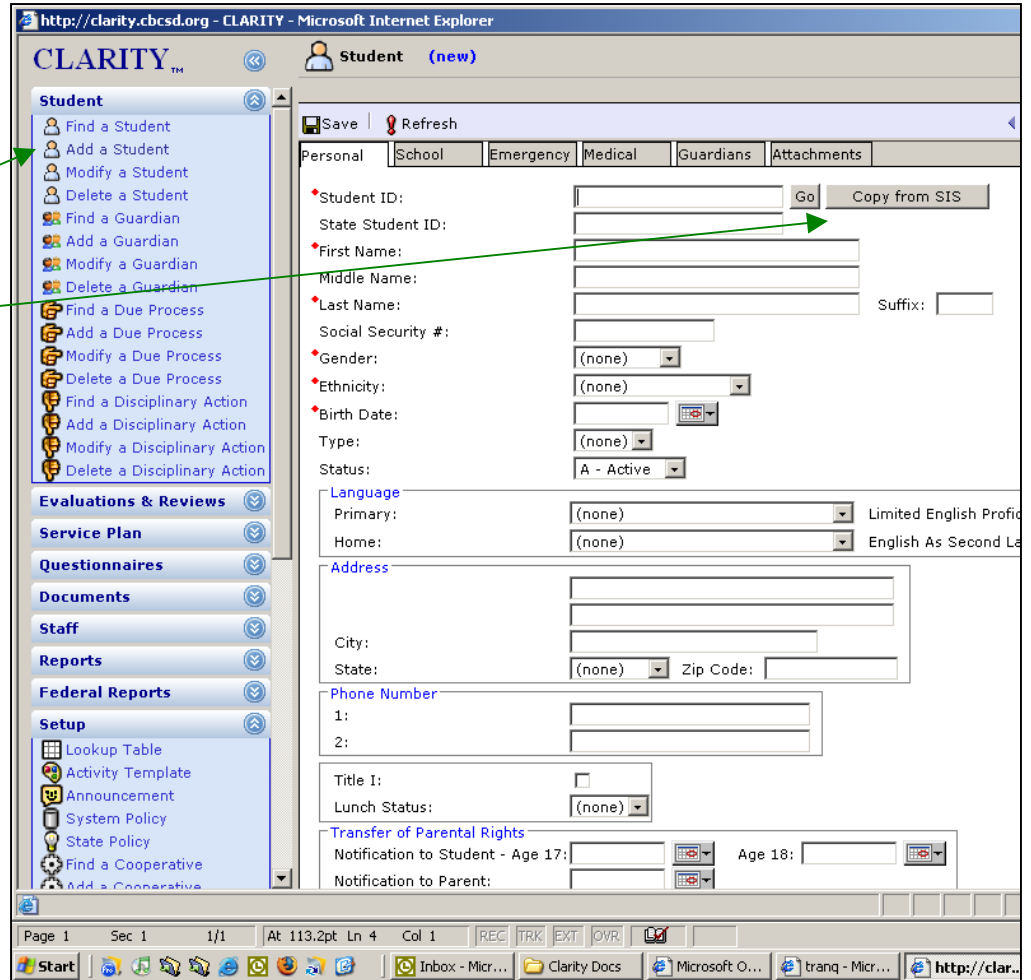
http://clarity.cbcsd.org - CLARITY - Microsoft Internet Explorer

CLARITY™

Student (new)

Student
Find a Student
Add a Student
Modify a Student
Delete a Student
Find a Guardian
Add a Guardian
Modify a Guardian
Delete a Guardian
Find a Due Process
Add a Due Process
Modify a Due Process
Delete a Due Process
Find a Disciplinary Action
Add a Disciplinary Action
Modify a Disciplinary Action
Delete a Disciplinary Action
Evaluations & Reviews
Service Plan
Questionnaires
Documents
Staff
Reports
Federal Reports
Setup
Lookup Table
Activity Template
Announcement
System Policy
State Policy
Find a Cooperative
Add a Cooperative

Save | Refresh

Personal | School | Emergency | Medical | Guardians | Attachments

Student ID: Go Copy from SIS
State Student ID:
First Name:
Middle Name:
Last Name: Suffix:
Social Security #:
Gender: (none)
Ethnicity: (none)
Birth Date:
Type: (none)
Status: A - Active

Language
Primary: (none) Limited English Profic
Home: (none) English As Second La

Address
City:
State: (none) Zip Code:

Phone Number
1:
2:

Title I:
Lunch Status: (none)

Transfer of Parental Rights
Notification to Student - Age 17: Age 18:
Notification to Parent:

Page 1 Sec 1 1/1 At 113.2pt Ln 4 Col 1 REC TRK EXT OVR

Start | Inbox - Micr... | Clarity Docs | Microsoft O... | tranq - Micr... | http://clar...